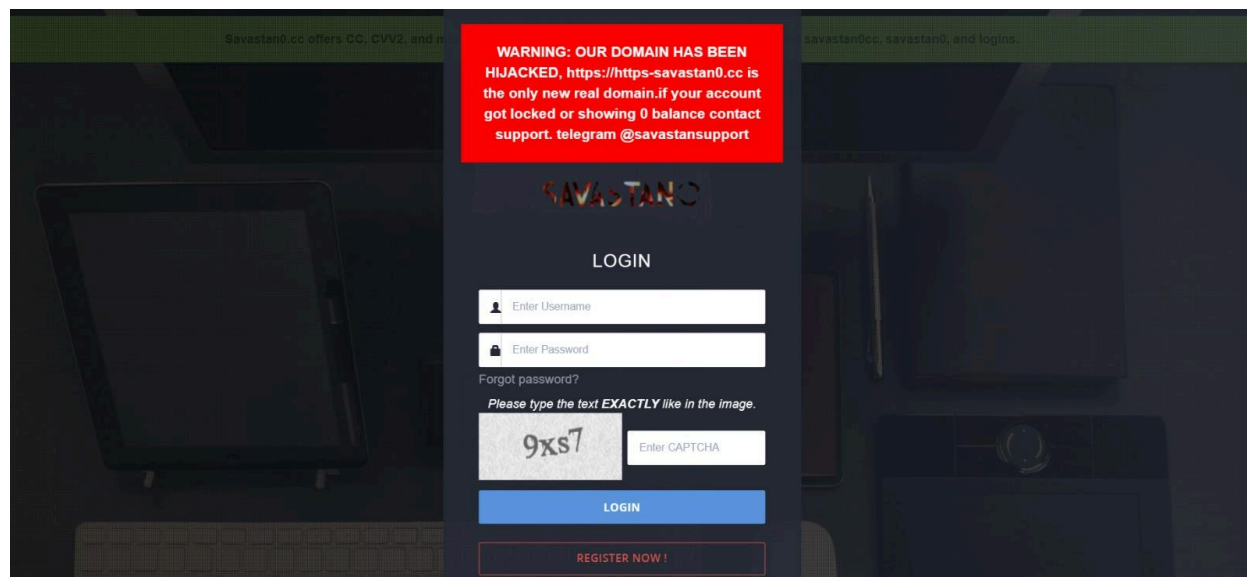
Savastan0.cc offers CC, CVV2, and m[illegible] savastan0cc, savastan0, and logins.

WARNING: OUR DOMAIN HAS BEEN HIJACKED, https://https-savastan0.cc is the only new real domain.if your account got locked or showing 0 balance contact support. telegram @savastansupport

SAVASTANO

LOGIN

Enter Username

Enter Password

Forgot password?

Please type the text EXACTLY like in the image.

9xs7

Enter CAPTCHA

LOGIN

REGISTER NOW !